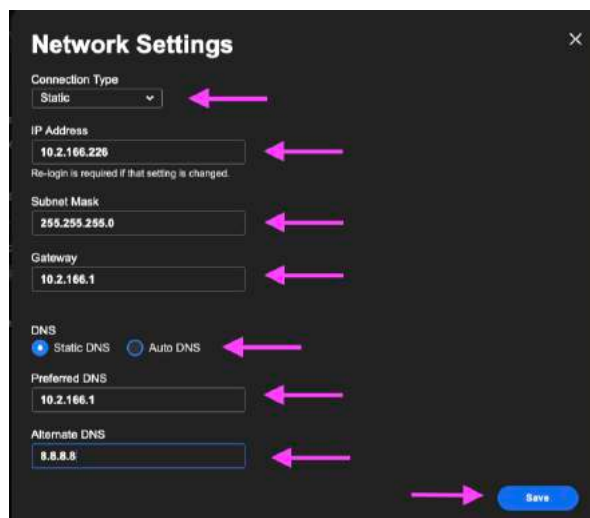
Network Settings

×

Connection Type

Static

IP Address

10.2.166.226

Re-login is required if that setting is changed.

Subnet Mask

255.255.255.0

Gateway

10.2.166.1

DNS

Static DNS

Auto DNS

Preferred DNS

10.2.166.1

Alternate DNS

8.8.8.8

Save